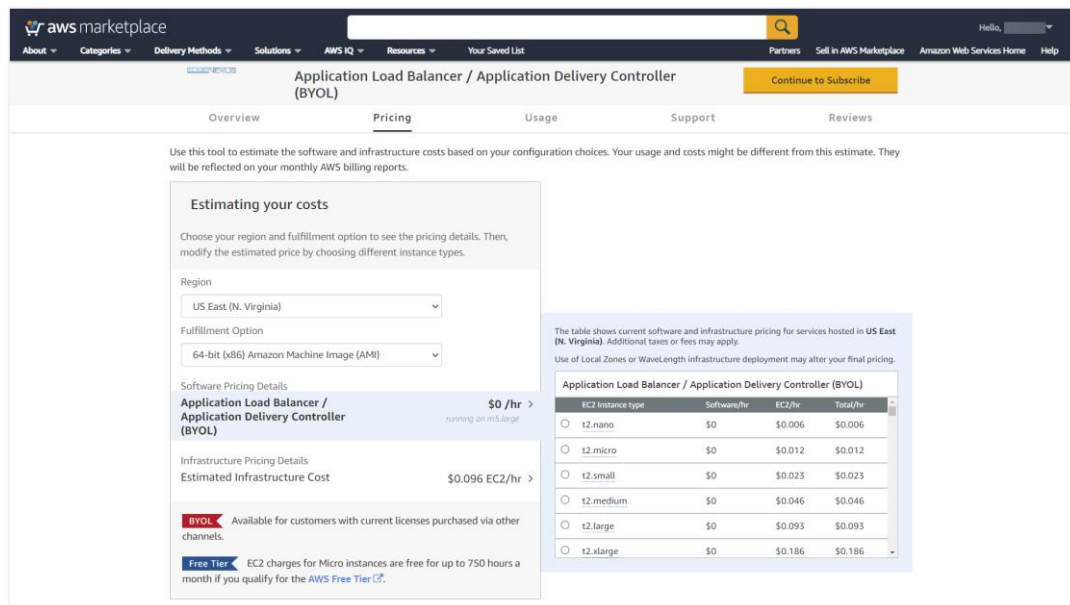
aws marketplace

Hello, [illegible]

About Categories Delivery Methods Solutions AWS IQ Resources Your Saved List

Partners Sell in AWS Marketplace Amazon Web Services Home Help

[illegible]

Application Load Balancer / Application Delivery Controller (BYOL)

Continue to Subscribe

Overview Pricing Usage Support Reviews

Use this tool to estimate the software and infrastructure costs based on your configuration choices. Your usage and costs might be different from this estimate. They will be reflected on your monthly AWS billing reports.

Estimating your costs

Choose your region and fulfillment option to see the pricing details. Then, modify the estimated price by choosing different instance types.

Region

US East (N. Virginia)

Fulfillment Option

64-bit (x86) Amazon Machine Image (AMI)

Software Pricing Details

Application Load Balancer / Application Delivery Controller (BYOL)

$0 /hr
running on m5.large

Infrastructure Pricing Details

Estimated Infrastructure Cost

$0.096 EC2/hr

BYOL Available for customers with current licenses purchased via other channels.

Free Tier EC2 charges for Micro instances are free for up to 750 hours a month if you qualify for the AWS Free Tier.

The table shows current software and infrastructure pricing for services hosted in US East (N. Virginia). Additional taxes or fees may apply.

Use of Local Zones or WaveLength infrastructure deployment may alter your final pricing.

Application Load Balancer / Application Delivery Controller (BYOL)

| EC2 Instance type | Software/hr | EC2/hr | Total/hr |
|---|---|---|---|
| t2.nano | $0 | $0.006 | $0.006 |
| t2.micro | $0 | $0.012 | $0.012 |
| t2.small | $0 | $0.023 | $0.023 |
| t2.medium | $0 | $0.046 | $0.046 |
| t2.large | $0 | $0.093 | $0.093 |
| t2.xlarge | $0 | $0.186 | $0.186 |